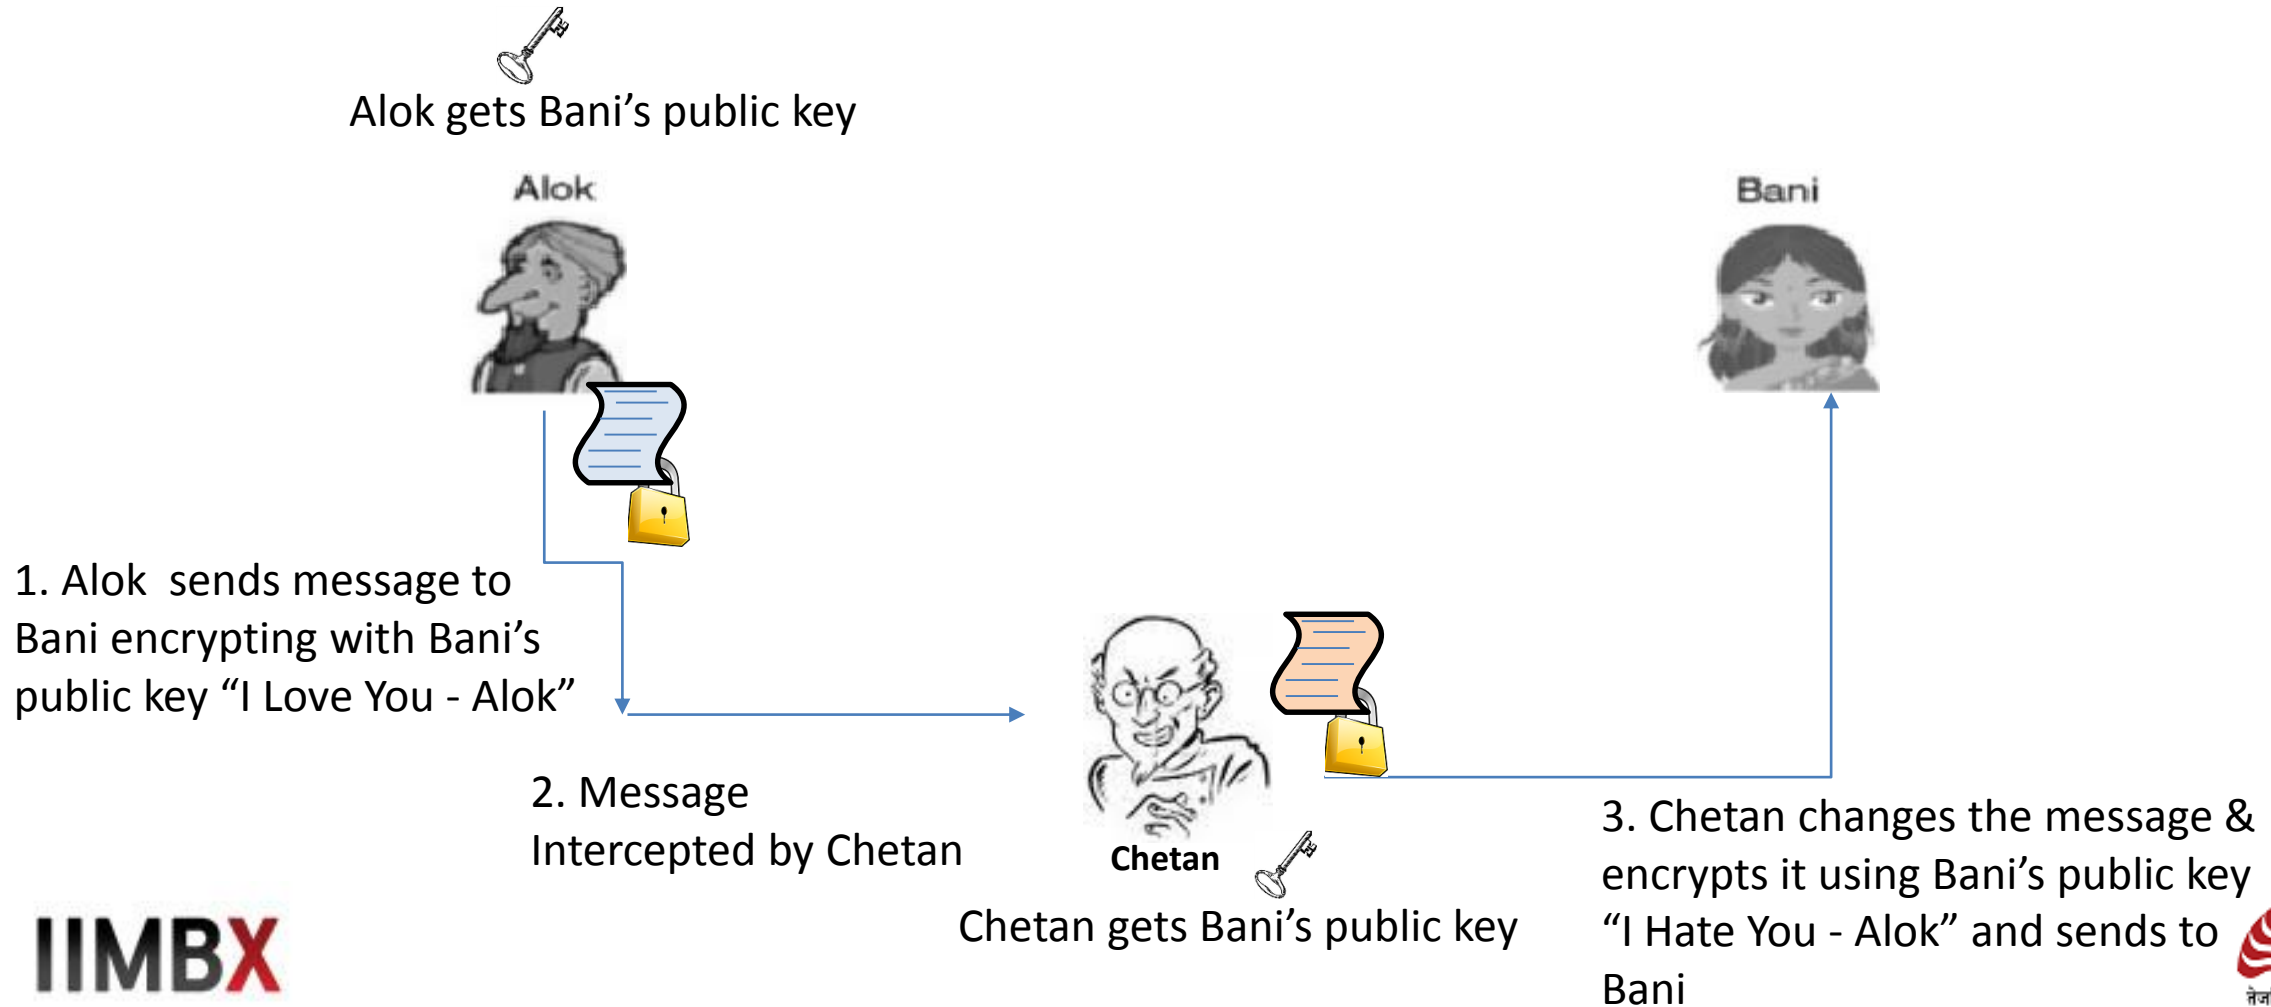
Alok gets Bani's public key

Alok

Bani

1. Alok sends message to Bani encrypting with Bani's public key "I Love You - Alok"

2. Message Intercepted by Chetan

Chetan

Chetan gets Bani's public key

3. Chetan changes the message & encrypts it using Bani's public key "I Hate You - Alok" and sends to Bani

IIMBX